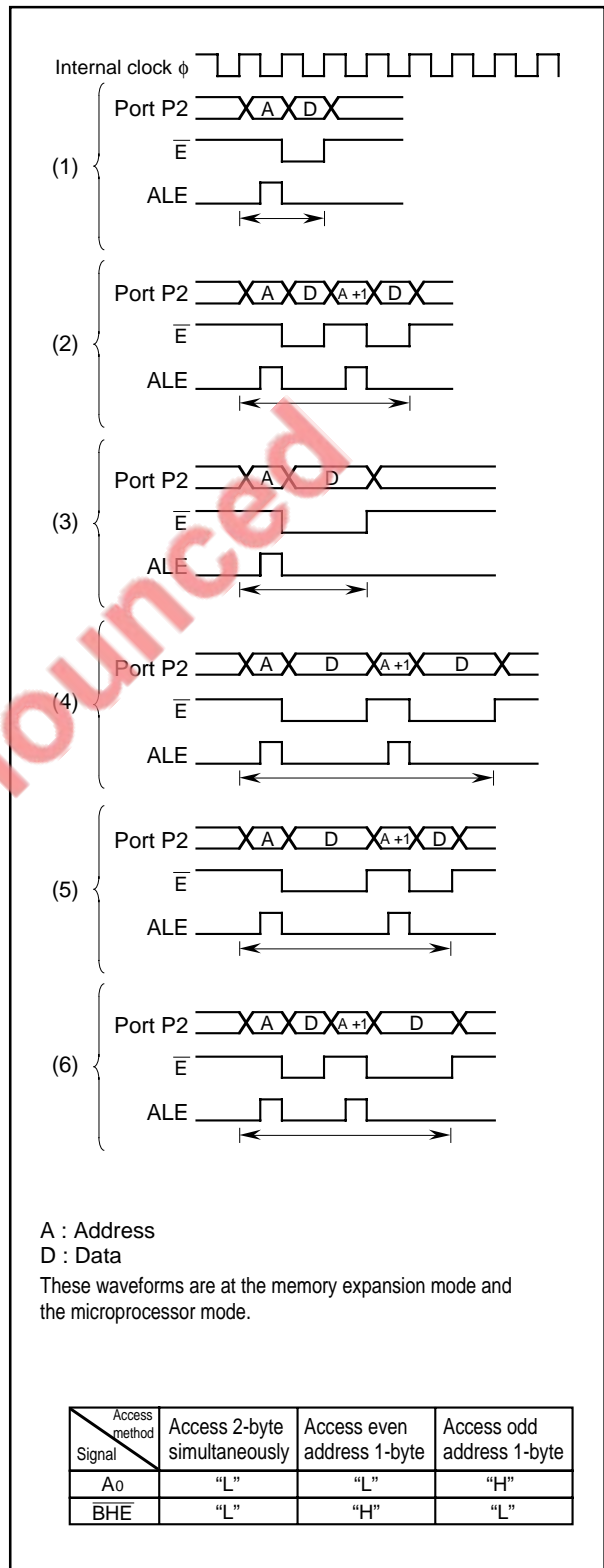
Internal clock $\phi$

(1)
Port P2 A D
$\overline{E}$
ALE

(2)
Port P2 A D A +1 D
$\overline{E}$
ALE

(3)
Port P2 A D
$\overline{E}$
ALE

(4)
Port P2 A D A +1 D
$\overline{E}$
ALE

(5)
Port P2 A D A +1 D
$\overline{E}$
ALE

(6)
Port P2 A D A +1 D
$\overline{E}$
ALE

A : Address
D : Data
These waveforms are at the memory expansion mode and the microprocessor mode.

| Access method / Signal | Access 2-byte simultaneously | Access even address 1-byte | Access odd address 1-byte |
|---|---|---|---|
| $A_0$ | “L” | “L” | “H” |
| $\overline{BHE}$ | “L” | “H” | “L” |